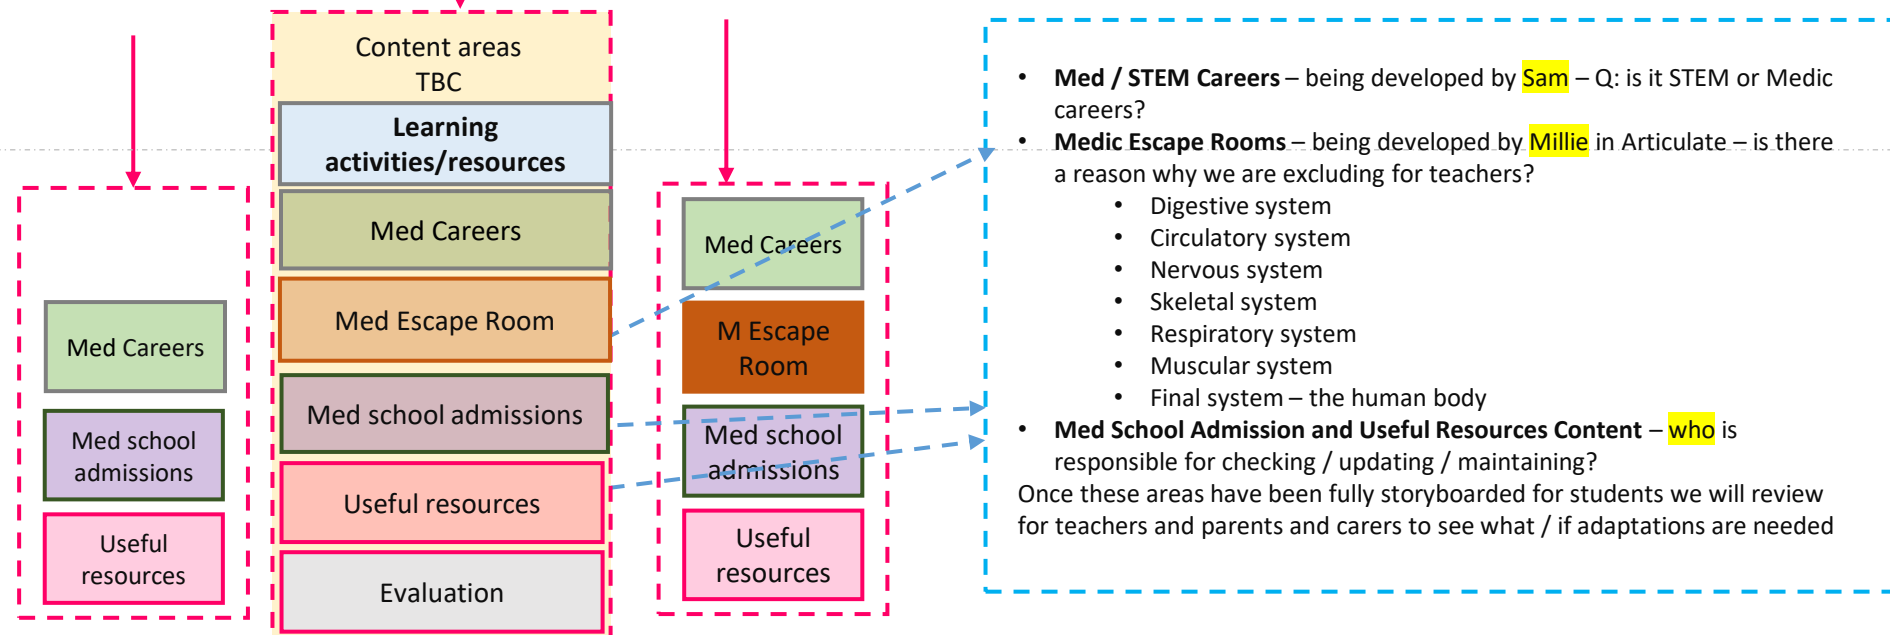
Med Careers

Med school admissions

Useful resources

Content areas TBC

Learning activities/resources

Med Careers

Med Escape Room

Med school admissions

Useful resources

Evaluation

Med Careers

M Escape Room

Med school admissions

Useful resources

- **Med / STEM Careers** – being developed by Sam – Q: is it STEM or Medic careers?
- **Medic Escape Rooms** – being developed by Millie in Articulate – is there a reason why we are excluding for teachers?
  - Digestive system
  - Circulatory system
  - Nervous system
  - Skeletal system
  - Respiratory system
  - Muscular system
  - Final system – the human body
- **Med School Admission and Useful Resources Content** – who is responsible for checking / updating / maintaining?

Once these areas have been fully storyboarded for students we will review for teachers and parents and carers to see what / if adaptations are needed